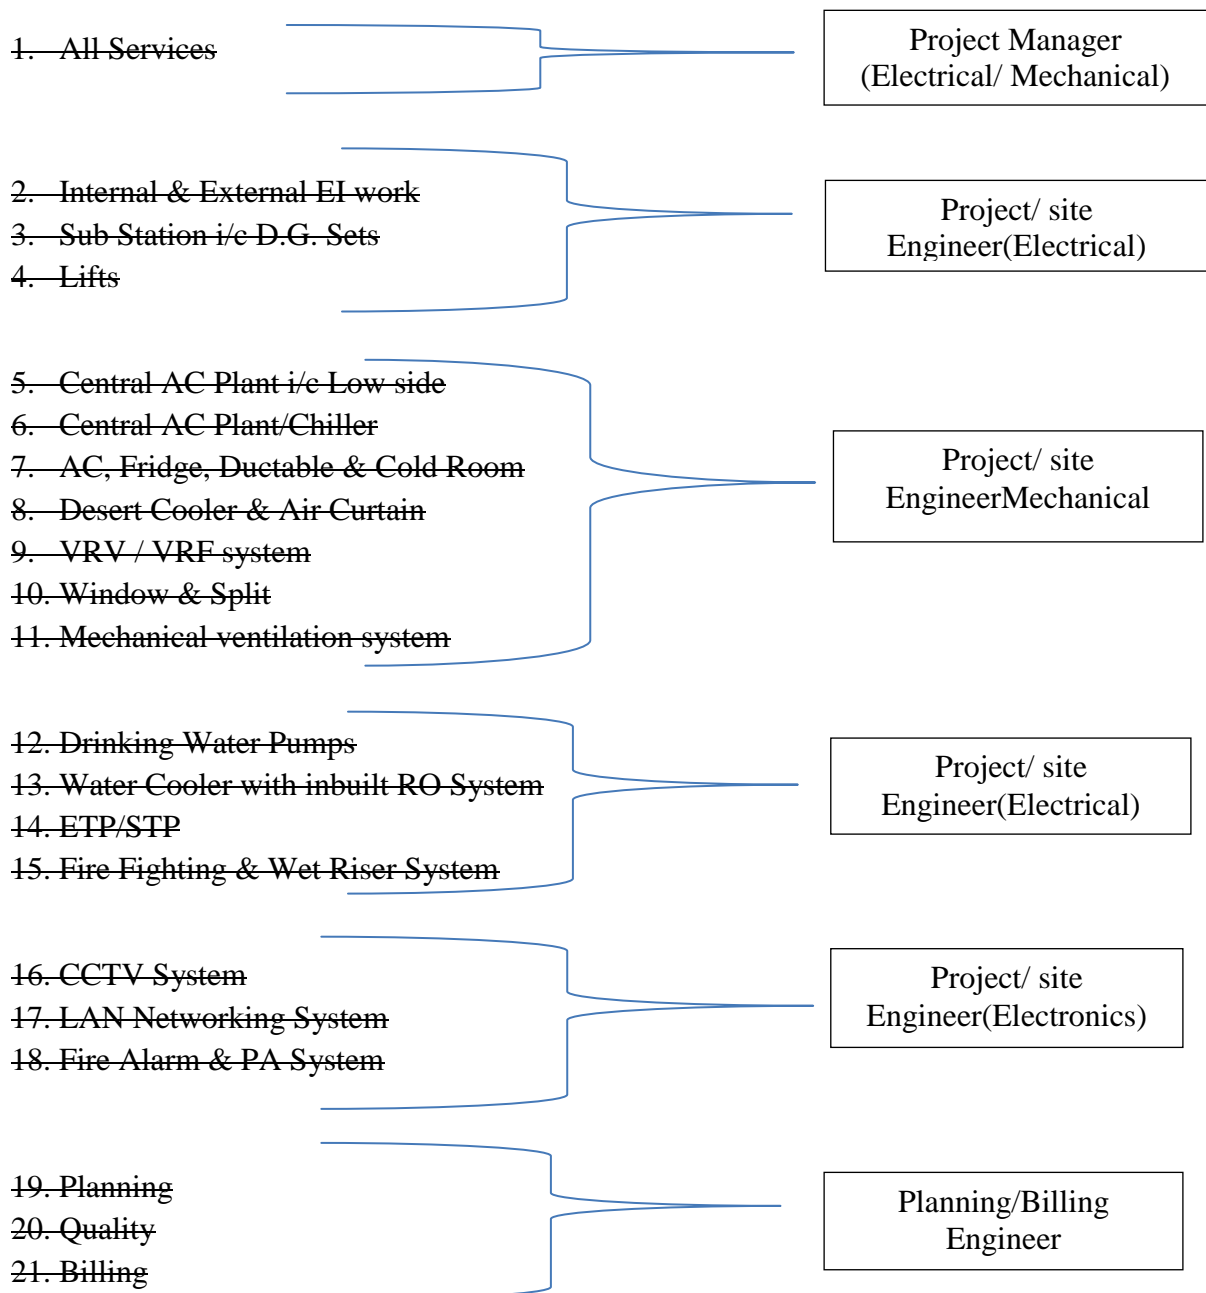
1. All Services

Project Manager (Electrical/ Mechanical)

2. Internal & External EI work
3. Sub Station i/c D.G. Sets
4. Lifts

Project/ site Engineer(Electrical)

5. Central AC Plant i/c Low side
6. Central AC Plant/Chiller
7. AC, Fridge, Ductable & Cold Room
8. Desert Cooler & Air Curtain
9. VRV / VRF system
10. Window & Split
11. Mechanical ventilation system

Project/ site EngineerMechanical

12. Drinking Water Pumps
13. Water Cooler with inbuilt RO System
14. ETP/STP
15. Fire Fighting & Wet Riser System

Project/ site Engineer(Electrical)

16. CCTV System
17. LAN Networking System
18. Fire Alarm & PA System

Project/ site Engineer(Electronics)

19. Planning
20. Quality
21. Billing

Planning/Billing Engineer